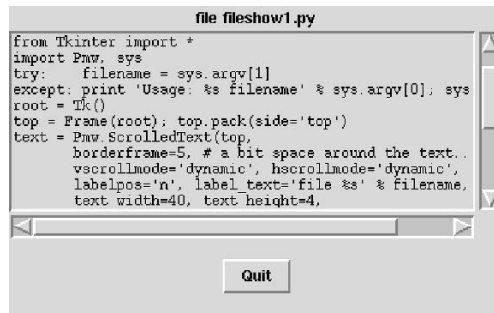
file fileshow1.py

from Tkinter import *
import Pmw, sys
try:    filename = sys.argv[1]
except: print 'Usage: %s filename' % sys.argv[0]; sys
root = Tk()
top = Frame(root); top.pack(side='top')
text = Pmw.ScrolledText(top,
       borderframe=5, # a bit space around the text..
       vscrollmode='dynamic', hscrollmode='dynamic',
       labelpos='n', label_text='file %s' % filename,
       text width=40, text height=4,

Quit